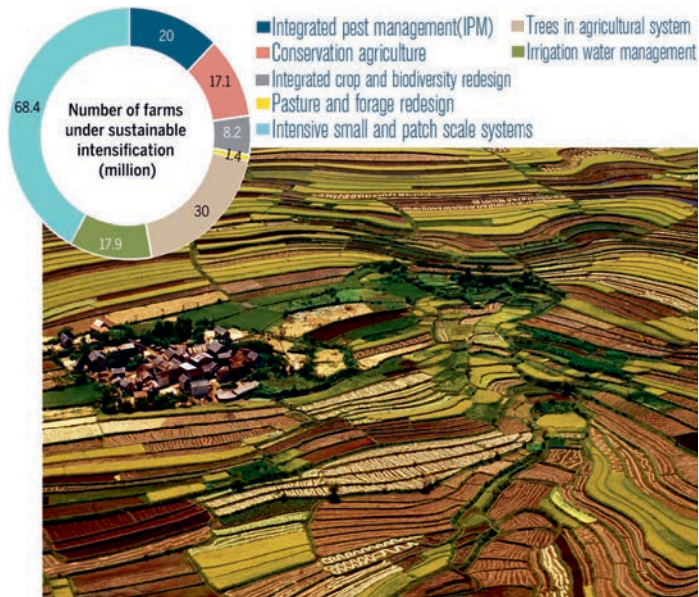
Number of farms under sustainable intensification (million)

20
17.1
8.2
1.4
30
17.9
68.4

Integrated pest management(IPM)
Conservation agriculture
Integrated crop and biodiversity redesign
Pasture and forage redesign
Intensive small and patch scale systems
Trees in agricultural system
Irrigation water management